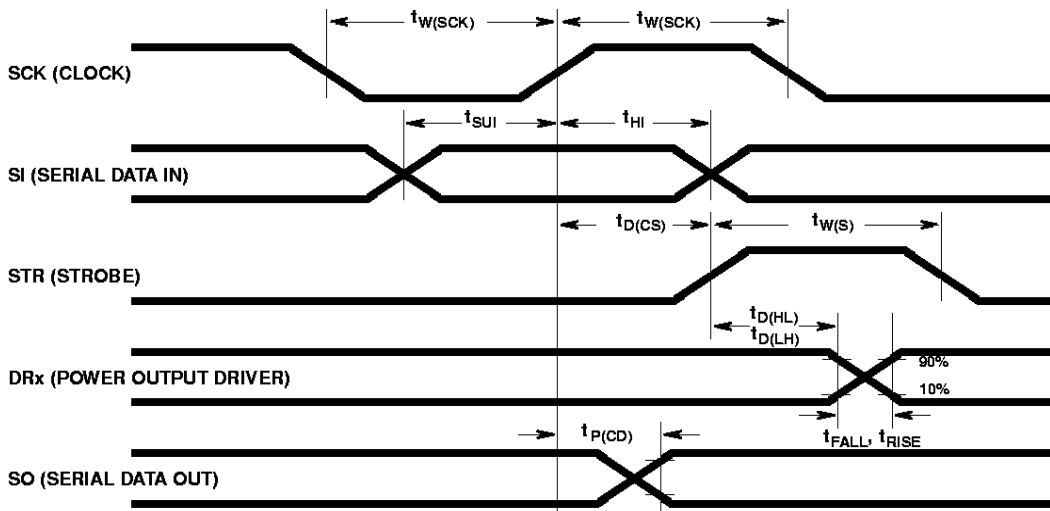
$t_{W(SCK)}$
$t_{W(SCK)}$
SCK (CLOCK)
$t_{SUI}$
$t_{HI}$
SI (SERIAL DATA IN)
$t_{D(CS)}$
$t_{W(S)}$
STR (STROBE)
$t_{D(HL)}$
$t_{D(LH)}$
90%
DRx (POWER OUTPUT DRIVER)
10%
$t_{P(CD)}$
$t_{FALL}$, $t_{RISE}$
SO (SERIAL DATA OUT)